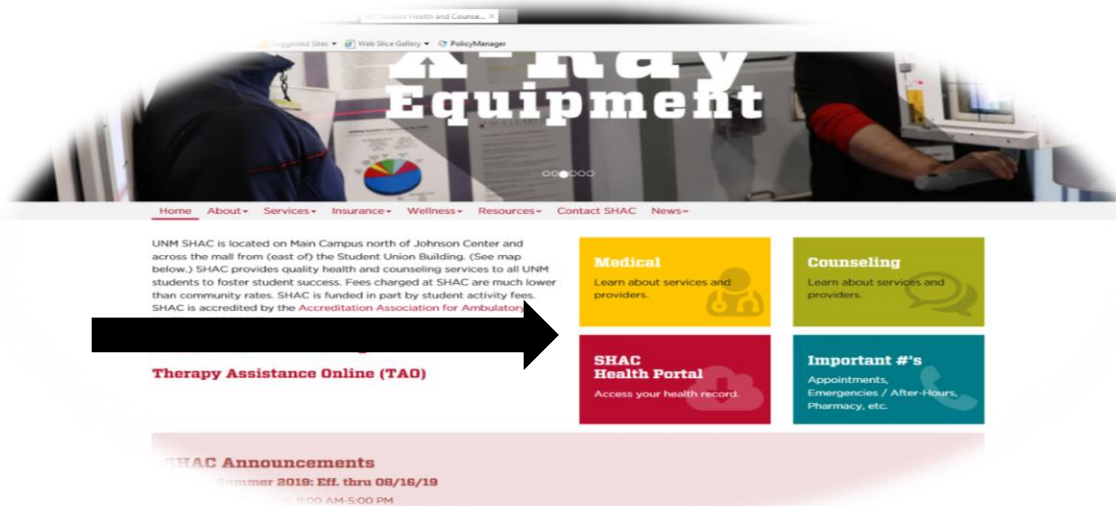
Student Health and Counse... ×

Suggested Sites ▾ Web Slice Gallery ▾ PolicyManager

X-Ray
Equipment

Home About▾ Services▾ Insurance▾ Wellness▾ Resources▾ Contact SHAC News▾

UNM SHAC is located on Main Campus north of Johnson Center and across the mall from (east of) the Student Union Building. (See map below.) SHAC provides quality health and counseling services to all UNM students to foster student success. Fees charged at SHAC are much lower than community rates. SHAC is funded in part by student activity fees. SHAC is accredited by the Accreditation Association for Ambulator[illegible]

Therapy Assistance Online (TAO)

Medical
Learn about services and providers.

Counseling
Learn about services and providers.

SHAC
Health Portal
Access your health record.

Important #'s
Appointments, Emergencies / After-Hours, Pharmacy, etc.

SHAC Announcements
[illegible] Summer 2019: Eff. thru 08/16/19
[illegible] 8:00 AM-5:00 PM